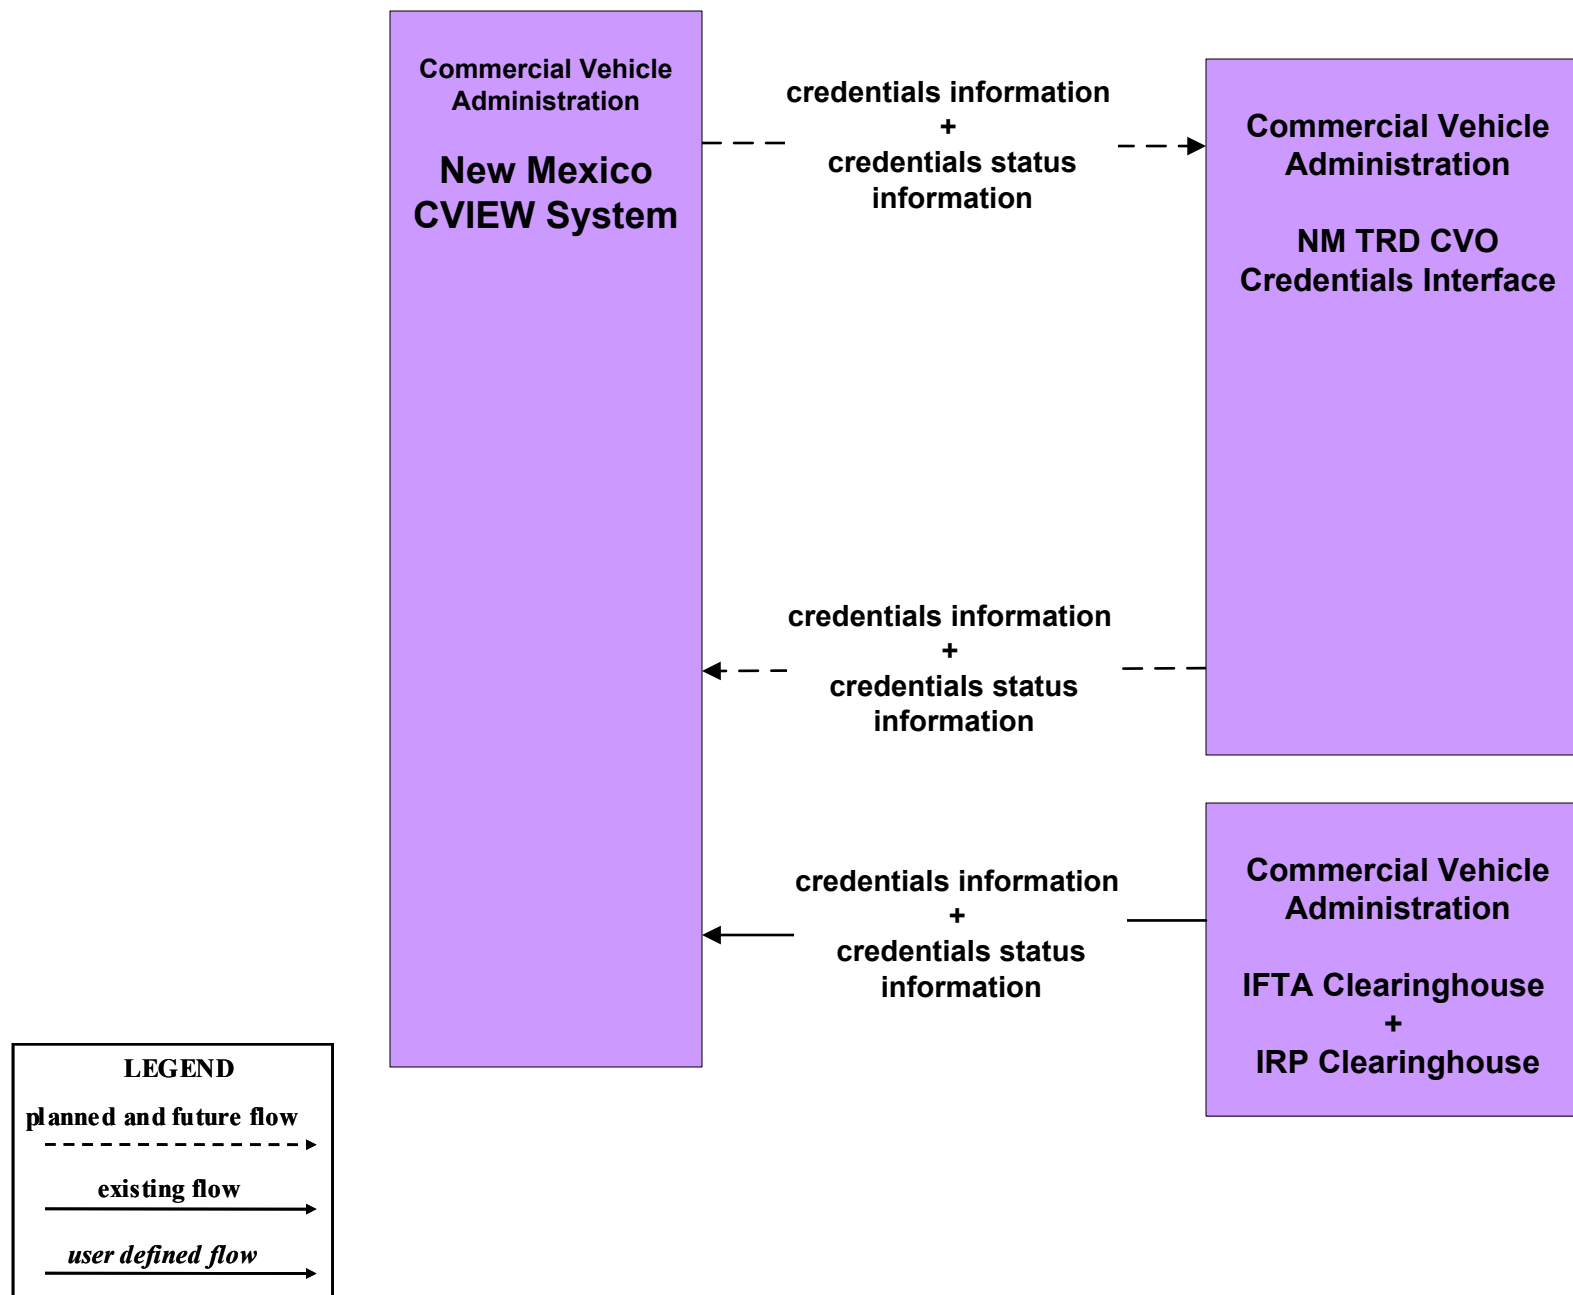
Commercial Vehicle Administration

New Mexico CVIEW System

credentials information + credentials status information

Commercial Vehicle Administration

NM TRD CVO Credentials Interface

credentials information + credentials status information

credentials information + credentials status information

Commercial Vehicle Administration

IFTA Clearinghouse + IRP Clearinghouse

LEGEND

planned and future flow

existing flow

*user defined flow*